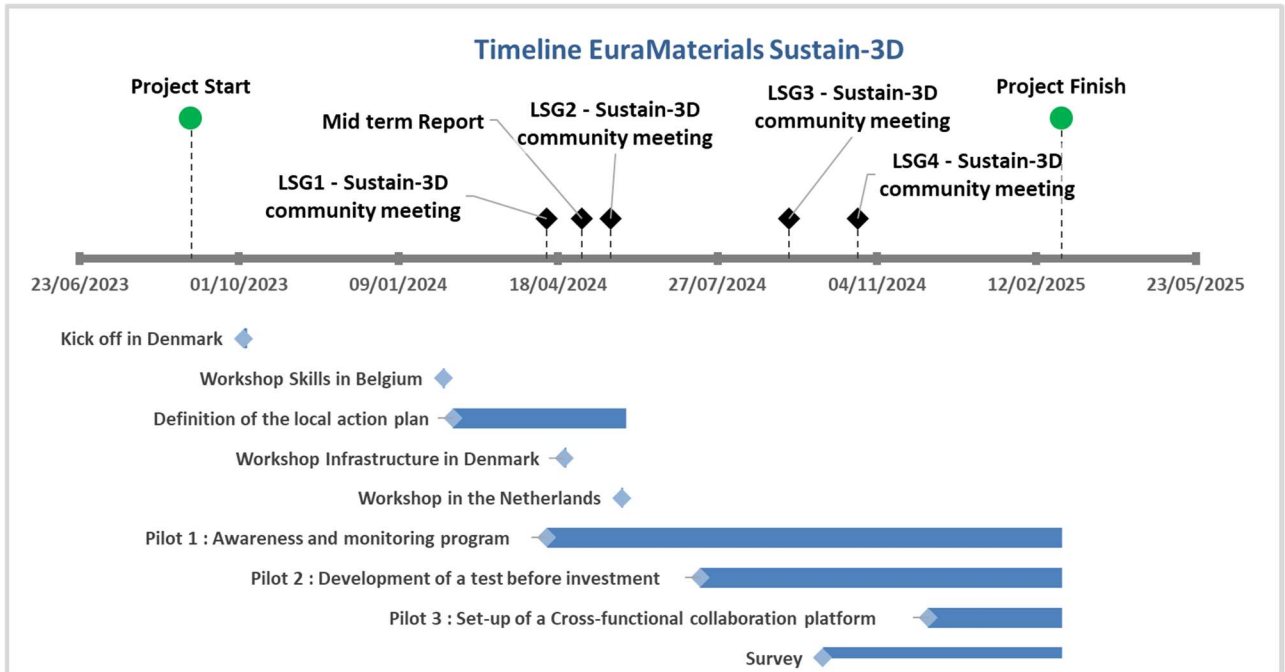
Timeline EuraMaterials Sustain-3D

Project Start

Mid term Report

LSG2 - Sustain-3D community meeting

LSG3 - Sustain-3D community meeting

Project Finish

LSG1 - Sustain-3D community meeting

LSG4 - Sustain-3D community meeting

23/06/2023
01/10/2023
09/01/2024
18/04/2024
27/07/2024
04/11/2024
12/02/2025
23/05/2025

Kick off in Denmark

Workshop Skills in Belgium

Definition of the local action plan

Workshop Infrastructure in Denmark

Workshop in the Netherlands

Pilot 1 : Awareness and monitoring program

Pilot 2 : Development of a test before investment

Pilot 3 : Set-up of a Cross-functional collaboration platform

Survey